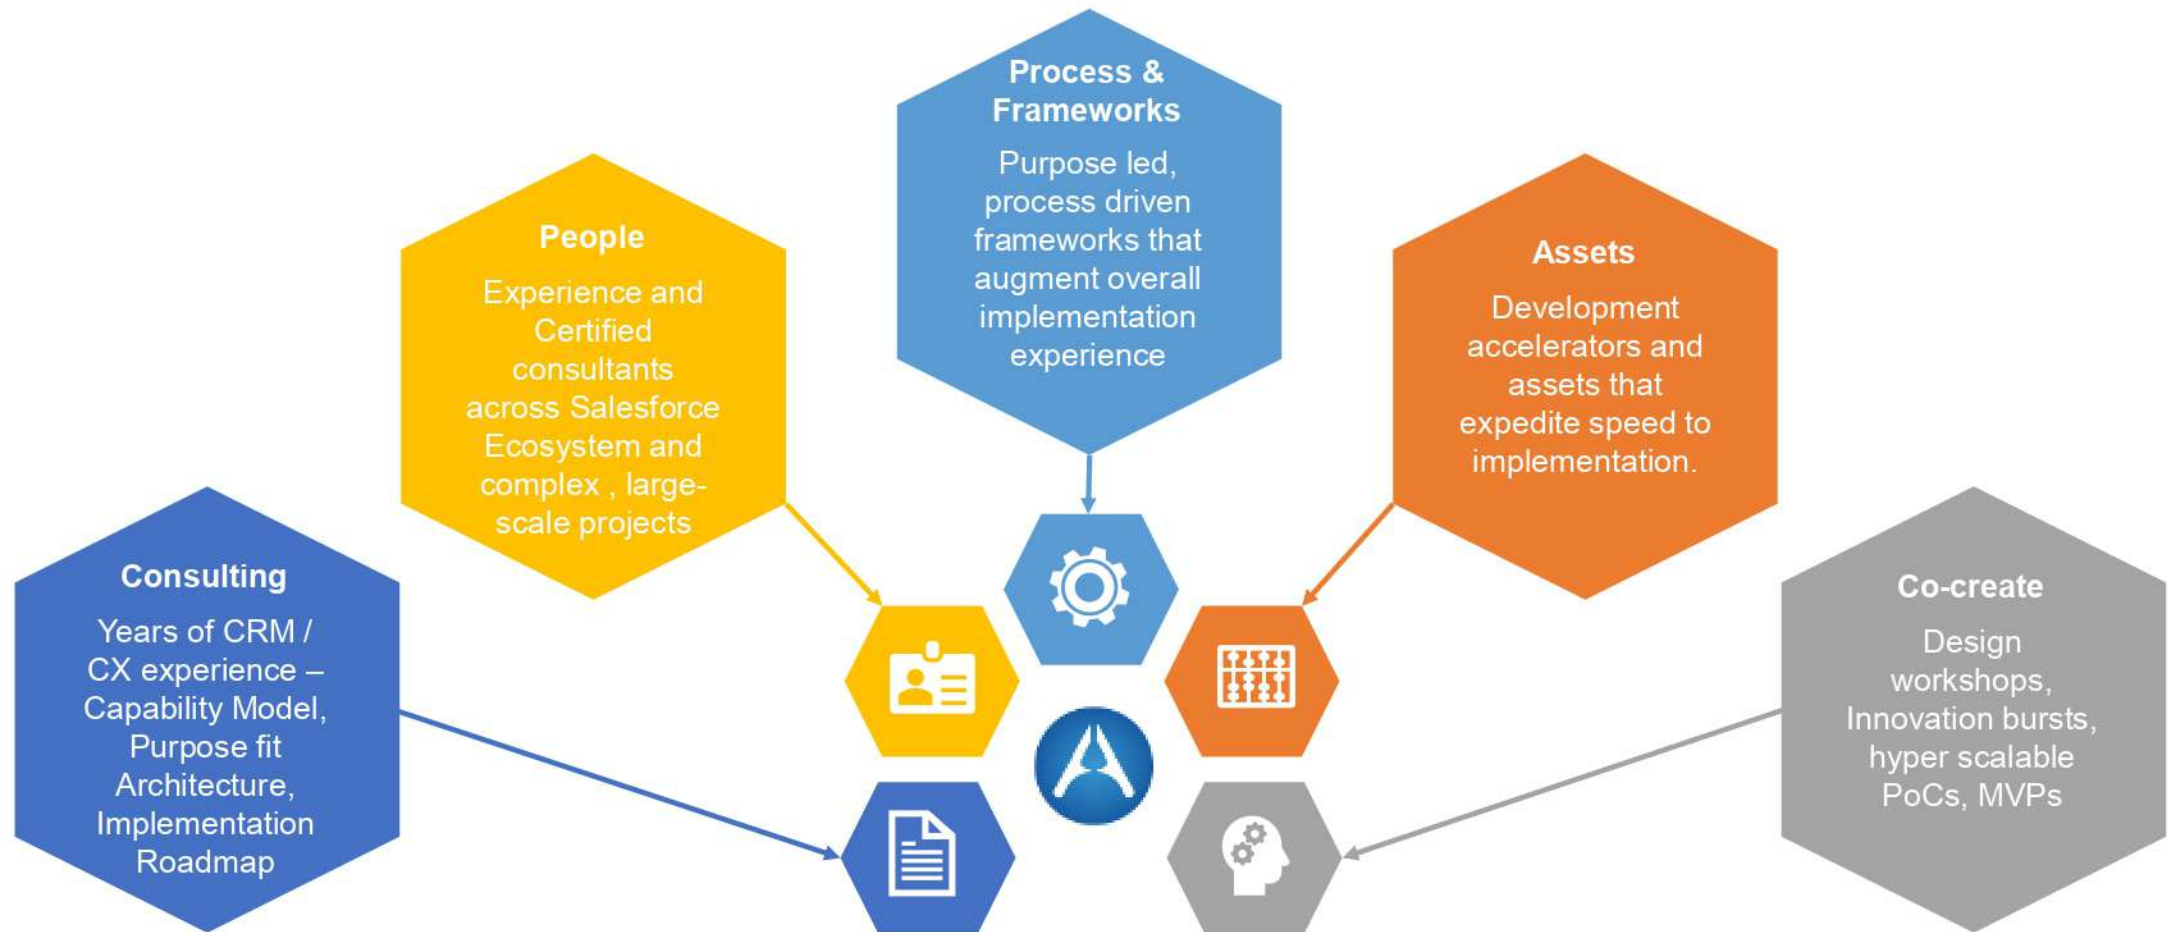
Process & Frameworks

Purpose led, process driven frameworks that augment overall implementation experience

People

Experience and Certified consultants across Salesforce Ecosystem and complex , large-scale projects

Assets

Development accelerators and assets that expedite speed to implementation.

Consulting

Years of CRM / CX experience – Capability Model, Purpose fit Architecture, Implementation Roadmap

Co-create

Design workshops, Innovation bursts, hyper scalable PoCs, MVPs